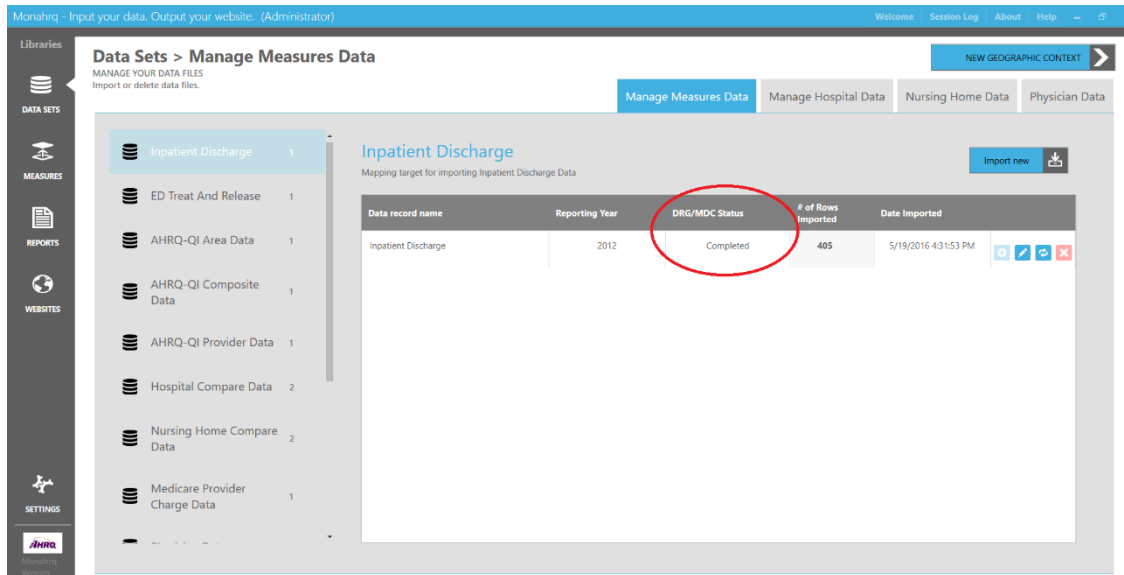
Monahrq - Input your data. Output your website. (Administrator)

Welcome | Session Log | About | Help

Libraries

DATA SETS

MEASURES

REPORTS

WEBSITES

SETTINGS

AHRQ

Monahrq Version

Data Sets > Manage Measures Data

MANAGE YOUR DATA FILES
Import or delete data files.

NEW GEOGRAPHIC CONTEXT

Manage Measures Data | Manage Hospital Data | Nursing Home Data | Physician Data

Inpatient Discharge 1

ED Treat And Release 1

AHRQ-QI Area Data 1

AHRQ-QI Composite Data 1

AHRQ-QI Provider Data 1

Hospital Compare Data 2

Nursing Home Compare Data 2

Medicare Provider Charge Data 1

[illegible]

Inpatient Discharge

Mapping target for importing Inpatient Discharge Data

Import new

| Data record name | Reporting Year | DRG/MDC Status | # of Rows Imported | Date Imported |
|---|---|---|---|---|
| Inpatient Discharge | 2012 | Completed | 405 | 5/19/2016 4:31:53 PM |